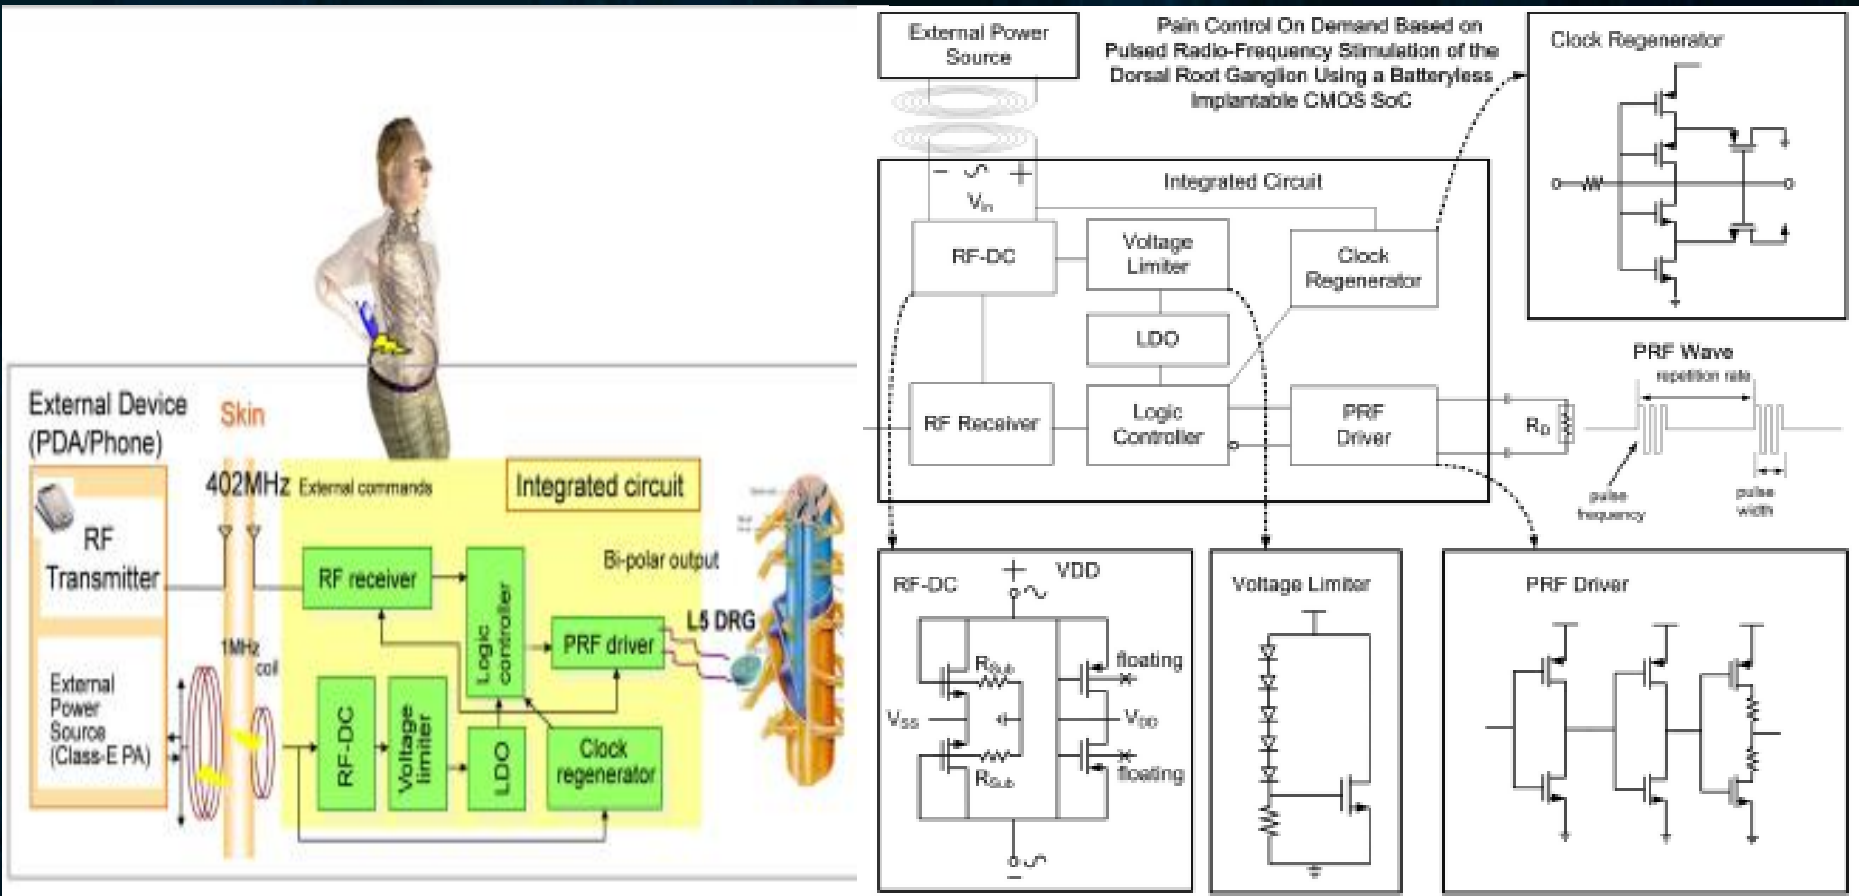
External Device (PDA/Phone)

Skin

402MHz External commands

Integrated circuit

RF Transmitter

RF receiver

Logic controller

Bi-polar output

PRF driver

L5 DRG

1MHz coil

External Power Source (Class-E PA)

RF-DC

Voltage limiter

LDO

Clock regenerator

External Power Source

Pain Control On Demand Based on Pulsed Radio-Frequency Stimulation of the Dorsal Root Ganglion Using a Batteryless Implantable CMOS SoC

Clock Regenerator

Integrated Circuit

$V_{in}$

RF-DC

Voltage Limiter

Clock Regenerator

LDO

RF Receiver

Logic Controller

PRF Driver

$R_D$

PRF Wave

repetition rate

pulse frequency

pulse width

RF-DC

VDD

$R_{Sub}$

floating

$V_{SS}$

$V_{DD}$

$R_{Sub}$

floating

Voltage Limiter

PRF Driver